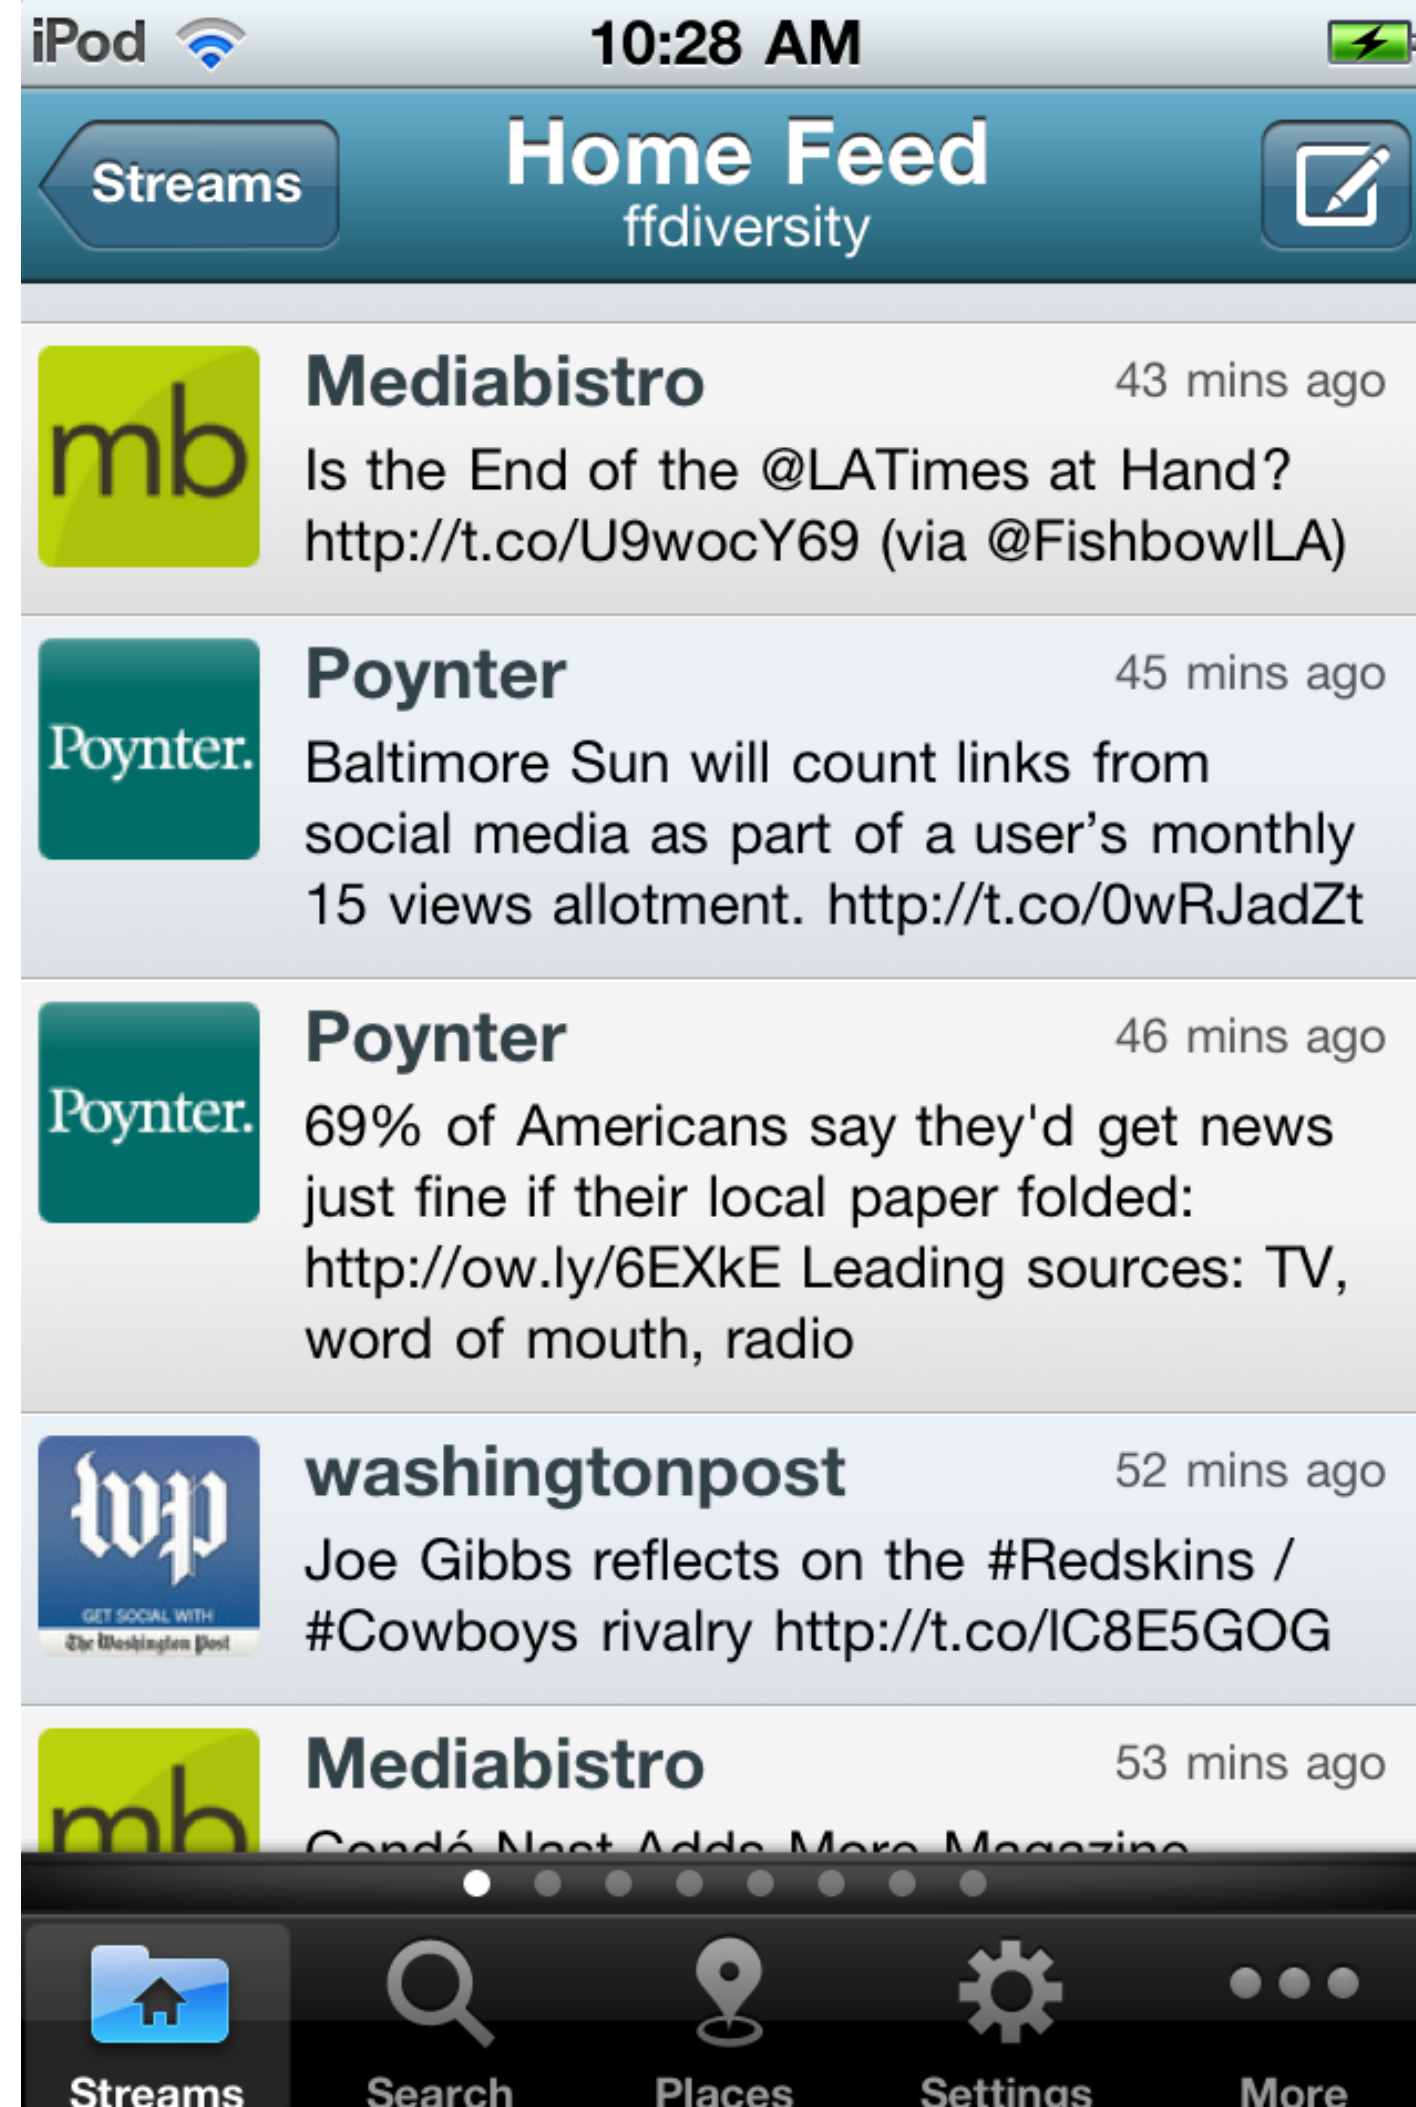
iPod 10:28 AM

Streams Home Feed ffdiversity

mb Mediabistro 43 mins ago
Is the End of the @LATimes at Hand? http://t.co/U9wocY69 (via @FishbowlLA)

Poynter. Poynter 45 mins ago
Baltimore Sun will count links from social media as part of a user's monthly 15 views allotment. http://t.co/0wRJadZt

Poynter. Poynter 46 mins ago
69% of Americans say they'd get news just fine if their local paper folded: http://ow.ly/6EXkE Leading sources: TV, word of mouth, radio

wp GET SOCIAL WITH The Washington Post washingtonpost 52 mins ago
Joe Gibbs reflects on the #Redskins / #Cowboys rivalry http://t.co/lC8E5GOG

mb Mediabistro 53 mins ago
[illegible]

Streams Search Places Settings More